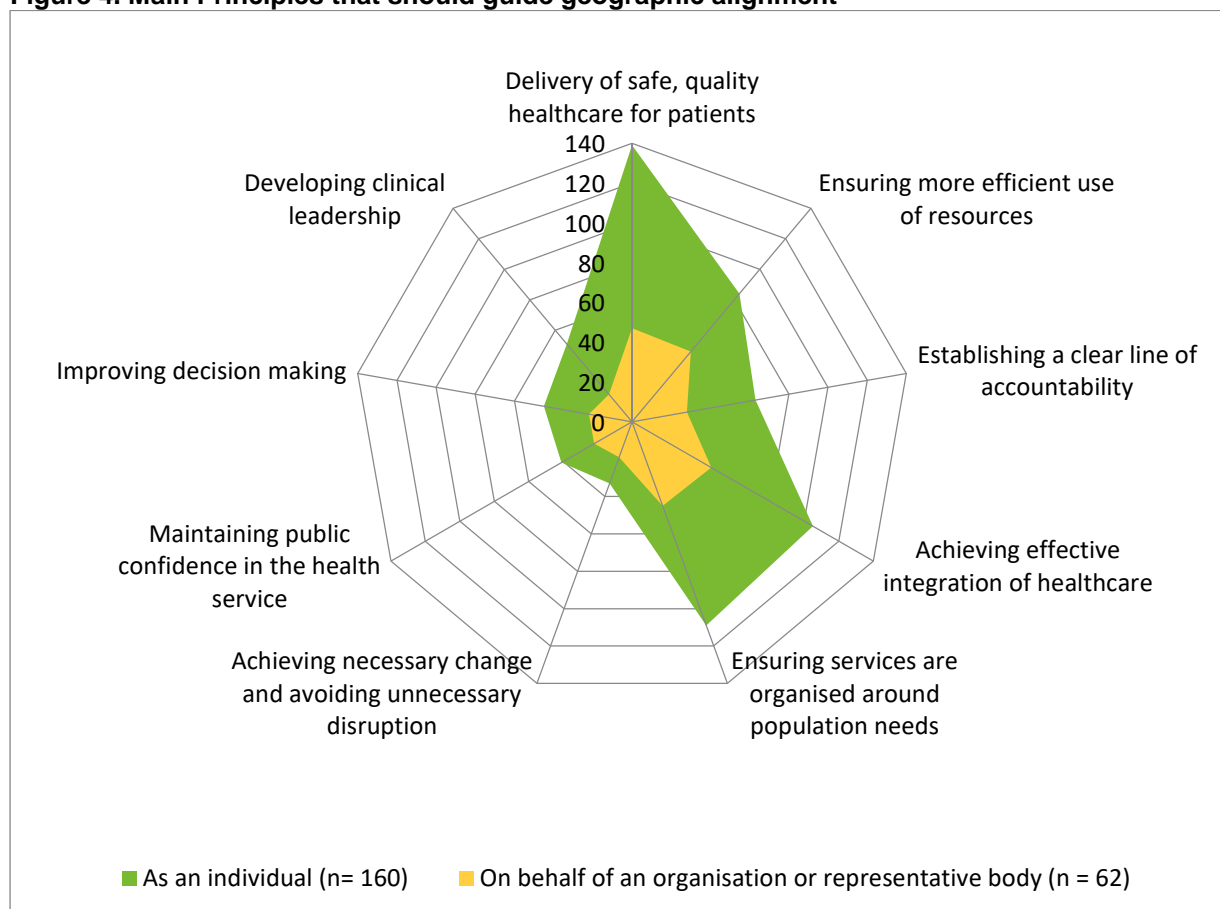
Figure 4: Main Principles that should guide geographic alignment

Delivery of safe, quality healthcare for patients

Ensuring more efficient use of resources

Establishing a clear line of accountability

Achieving effective integration of healthcare

Ensuring services are organised around population needs

Achieving necessary change and avoiding unnecessary disruption

Maintaining public confidence in the health service

Improving decision making

Developing clinical leadership

140
120
100
80
60
40
20
0

As an individual (n= 160)   On behalf of an organisation or representative body (n = 62)